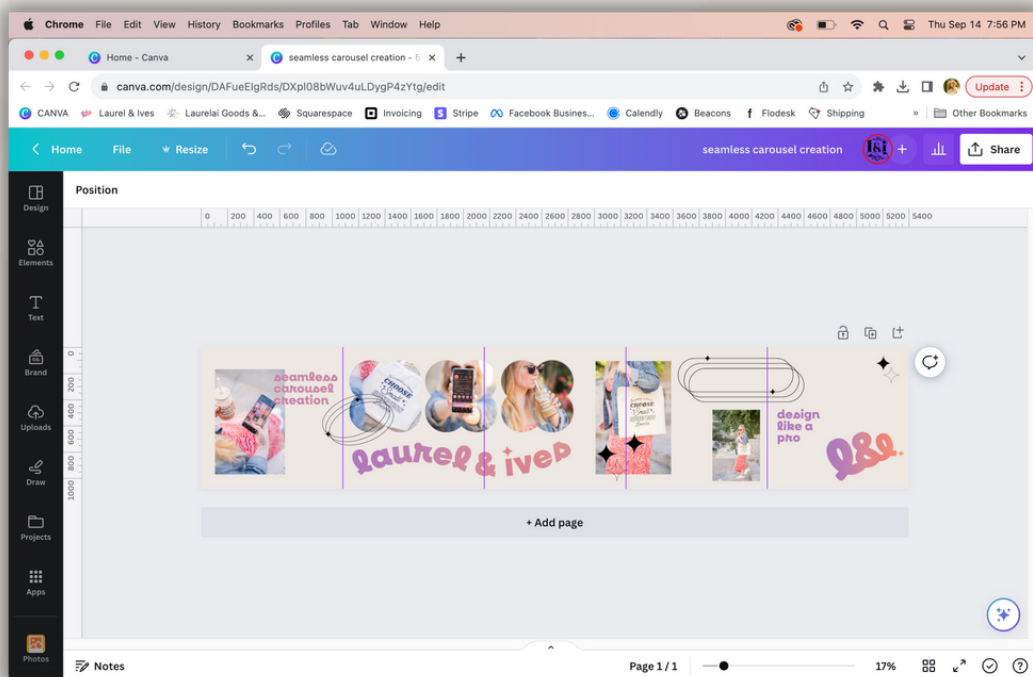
Chrome File Edit View History Bookmarks Profiles Tab Window Help Thu Sep 14 7:56 PM

Home - Canva

seamless carousel creation -

canva.com/design/DAFueElgRds/DXpl08bWuv4uLDygP4zYtg/edit

Update

CANVA Laurel & Ives Laurelai Goods &... Squarespace Invoicing Stripe Facebook Busines... Calendly Beacons Flodesk Shipping Other Bookmarks

Home File Resize seamless carousel creation Share

Design Elements Text Brand Uploads Draw Projects Apps Photos

Position

0 200 400 600 800 1000 1200 1400 1600 1800 2000 2200 2400 2600 2800 3000 3200 3400 3600 3800 4000 4200 4400 4600 4800 5000 5200 5400

0 200 400 600 800 1000

seamless carousel creation

laurel & ives

design like a pro

+ Add page

Notes Page 1 / 1 17%